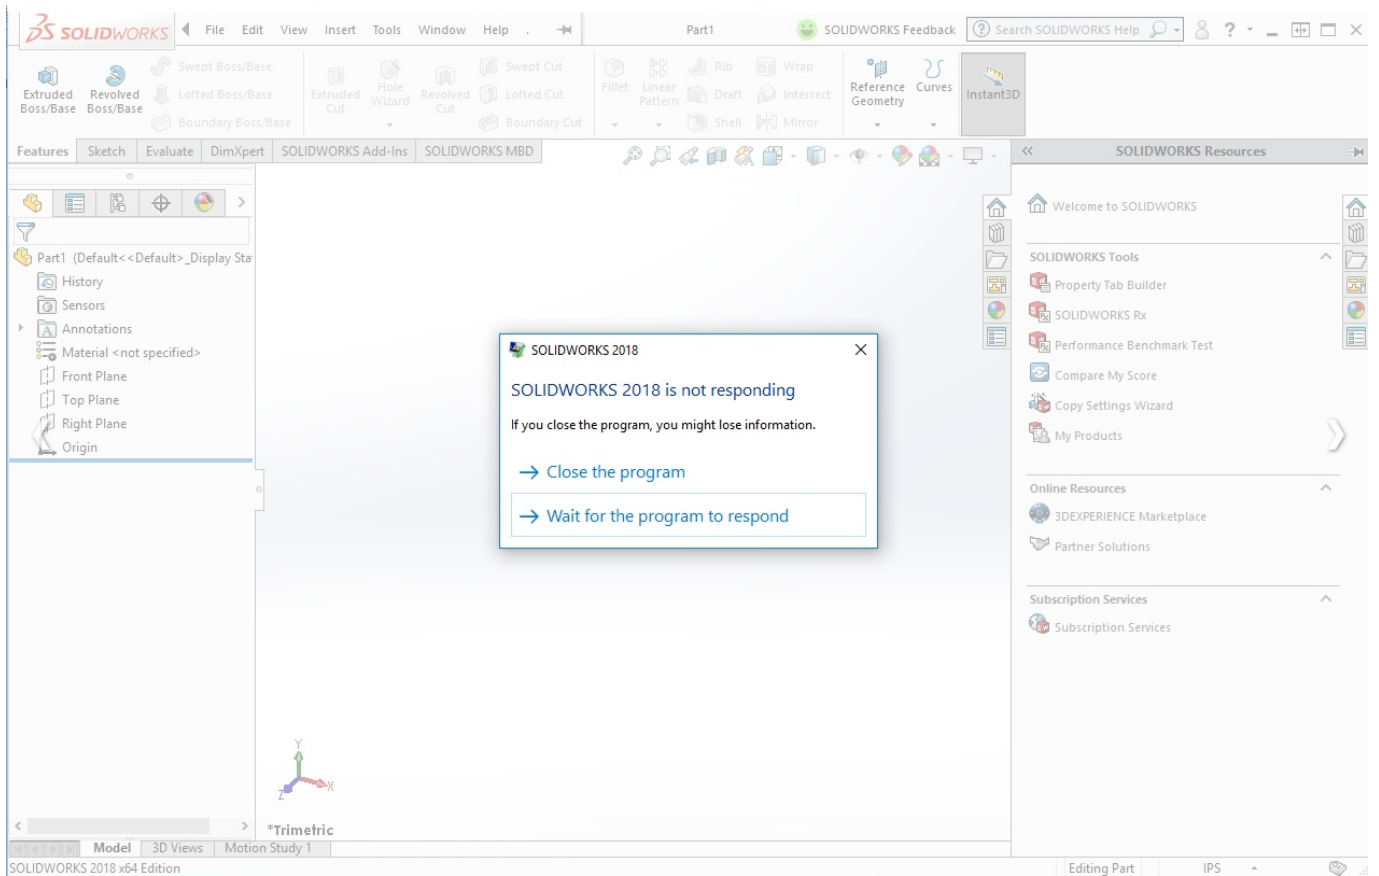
SOLIDWORKS File Edit View Insert Tools Window Help Part1 SOLIDWORKS Feedback Search SOLIDWORKS Help

Extruded Boss/Base Revolved Boss/Base Swept Boss/Base Lofted Boss/Base Boundary Boss/Base Extruded Cut Hole Wizard Revolved Cut Swept Cut Lofted Cut Boundary Cut Fillet Linear Pattern Rib Draft Shell Wrap Intersect Mirror Reference Geometry Curves Instant3D

Features Sketch Evaluate DimXpert SOLIDWORKS Add-Ins SOLIDWORKS MBD

SOLIDWORKS Resources

Part1 (Default<<Default>_Display Sta
History
Sensors
Annotations
Material <not specified>
Front Plane
Top Plane
Right Plane
Origin

Welcome to SOLIDWORKS

SOLIDWORKS Tools
Property Tab Builder
SOLIDWORKS Rx
Performance Benchmark Test
Compare My Score
Copy Settings Wizard
My Products

Online Resources
3DEXPERIENCE Marketplace
Partner Solutions

Subscription Services
Subscription Services

SOLIDWORKS 2018

SOLIDWORKS 2018 is not responding

If you close the program, you might lose information.

→ Close the program

→ Wait for the program to respond

Y
X
Z
*Trimetric

Model 3D Views Motion Study 1

SOLIDWORKS 2018 x64 Edition Editing Part IPS